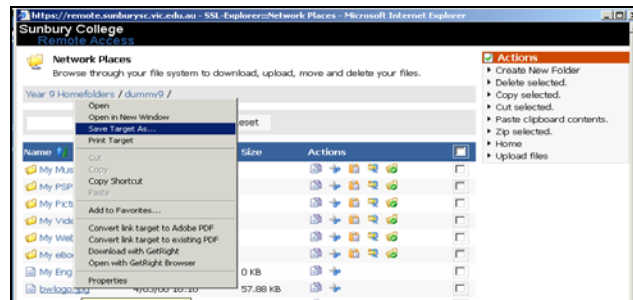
https://remote.sunburysc.vic.edu.au - SSL-Explorer::Network Places - Microsoft Internet Explorer

Sunbury College
Remote Access

Network Places
Browse through your file system to download, upload, move and delete your files.

Year 9 Homefolders / dummy9 /

Open
Open in New Window
Save Target As...
Print Target
Cut
Copy
Copy Shortcut
Paste
Add to Favorites...
Convert link target to Adobe PDF
Convert link target to existing PDF
Download with GetRight
Open with GetRight Browser
Properties

eset

| Name | | Size | Actions | |
|---|---|---|---|---|
| My Mus | | | | |
| My PSP | | | | |
| My Pict | | | | |
| My Vide | | | | |
| My Web | | | | |
| My eBo | | | | |
| My Eng | | 0 KB | | |
| bwlogo.jpg | 4/05/06 10:10 | 57.88 KB | | |

Actions
Create New Folder
Delete selected.
Copy selected.
Cut selected.
Paste clipboard contents.
Zip selected.
Home
Upload files